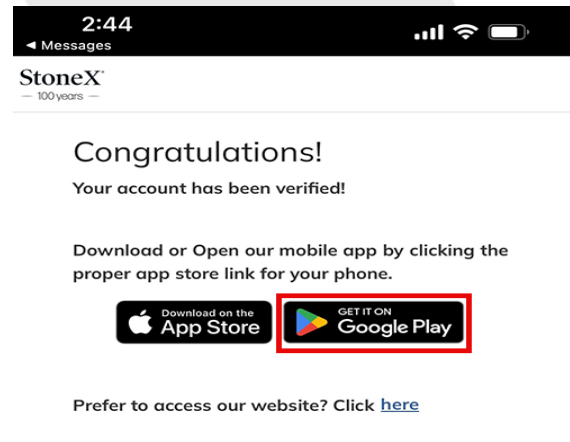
2:44
◂ Messages

StoneX
— 100 years —

Congratulations!

Your account has been verified!

Download or Open our mobile app by clicking the proper app store link for your phone.

Download on the App Store

GET IT ON Google Play

Prefer to access our website? Click here